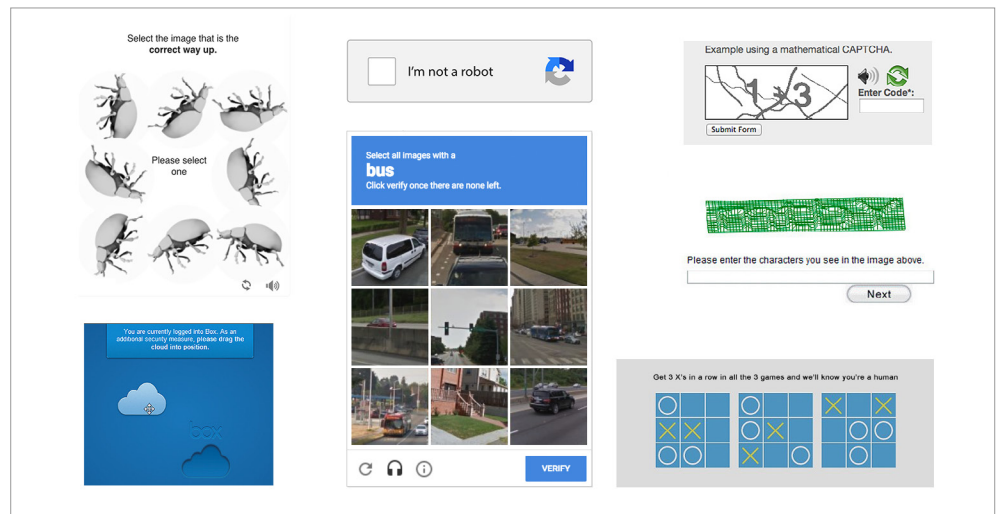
Select the image that is the **correct way up.**

Please select one

You are currently logged into Box. As an additional security measure, please drag the cloud into position.

box

I'm not a robot

Select all images with a
**bus**
Click verify once there are none left.

VERIFY

Example using a mathematical CAPTCHA.

1 + 3

Enter Code*:

Submit Form

Please enter the characters you see in the image above.

Next

Get 3 X's in a row in all the 3 games and we'll know you're a human